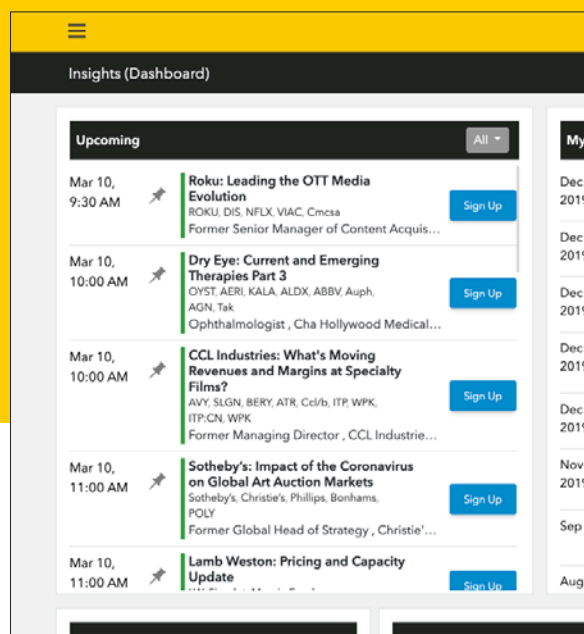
Insights (Dashboard)

Upcoming

All

Mar 10, 9:30 AM

Roku: Leading the OTT Media Evolution

ROKU, DIS, NFLX, VIAC, Cmcsa

Former Senior Manager of Content Acquis...

Sign Up

Mar 10, 10:00 AM

Dry Eye: Current and Emerging Therapies Part 3

OYST, AERI, KALA, ALDX, ABBV, Auph, AGN, Tak

Ophthalmologist , Cha Hollywood Medical...

Sign Up

Mar 10, 10:00 AM

CCL Industries: What's Moving Revenues and Margins at Specialty Films?

AVY, SLGN, BERY, ATR, Ccl/b, ITP, WPK, ITP:CN, WPK

Former Managing Director , CCL Industrie...

Sign Up

Mar 10, 11:00 AM

Sotheby's: Impact of the Coronavirus on Global Art Auction Markets

Sotheby's, Christie's, Phillips, Bonhams, POLY

Former Global Head of Strategy , Christie'...

Sign Up

Mar 10, 11:00 AM

Lamb Weston: Pricing and Capacity Update

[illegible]

Sign Up

My

Dec 201

Dec 201

Dec 201

Dec 201

Dec 201

Nov 201

Sep

Aug